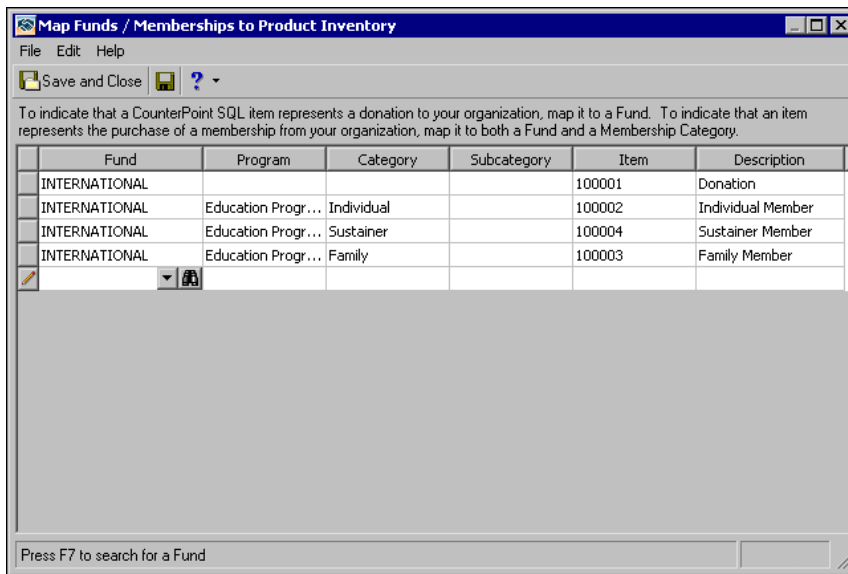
Map Funds / Memberships to Product Inventory

File Edit Help

Save and Close

To indicate that a CounterPoint SQL item represents a donation to your organization, map it to a Fund. To indicate that an item represents the purchase of a membership from your organization, map it to both a Fund and a Membership Category.

| Fund | Program | Category | Subcategory | Item | Description |
|---|---|---|---|---|---|
| INTERNATIONAL | | | | 100001 | Donation |
| INTERNATIONAL | Education Progr... | Individual | | 100002 | Individual Member |
| INTERNATIONAL | Education Progr... | Sustainer | | 100004 | Sustainer Member |
| INTERNATIONAL | Education Progr... | Family | | 100003 | Family Member |
| | | | | | |

Press F7 to search for a Fund